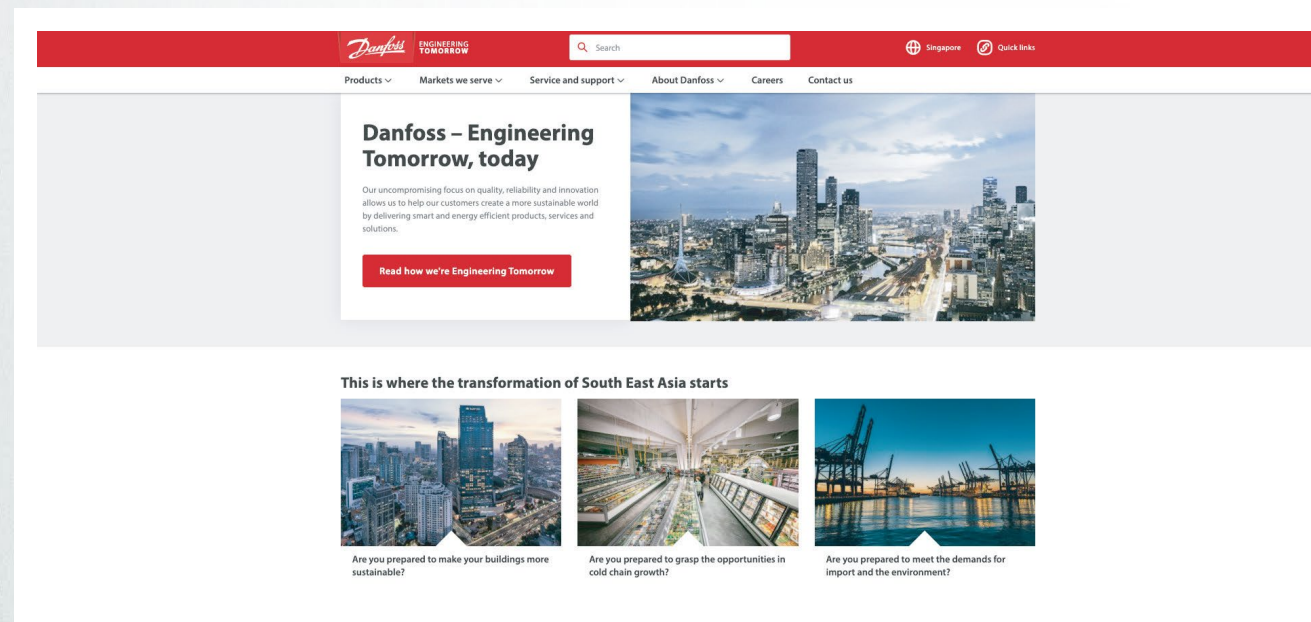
Danfoss ENGINEERING TOMORROW

Search

Singapore Quick links

Products Markets we serve Service and support About Danfoss Careers Contact us

Danfoss – Engineering Tomorrow, today

Our uncompromising focus on quality, reliability and innovation allows us to help our customers create a more sustainable world by delivering smart and energy efficient products, services and solutions.

Read how we're Engineering Tomorrow

This is where the transformation of South East Asia starts

Are you prepared to make your buildings more sustainable?

Are you prepared to grasp the opportunities in cold chain growth?

Are you prepared to meet the demands for import and the environment?